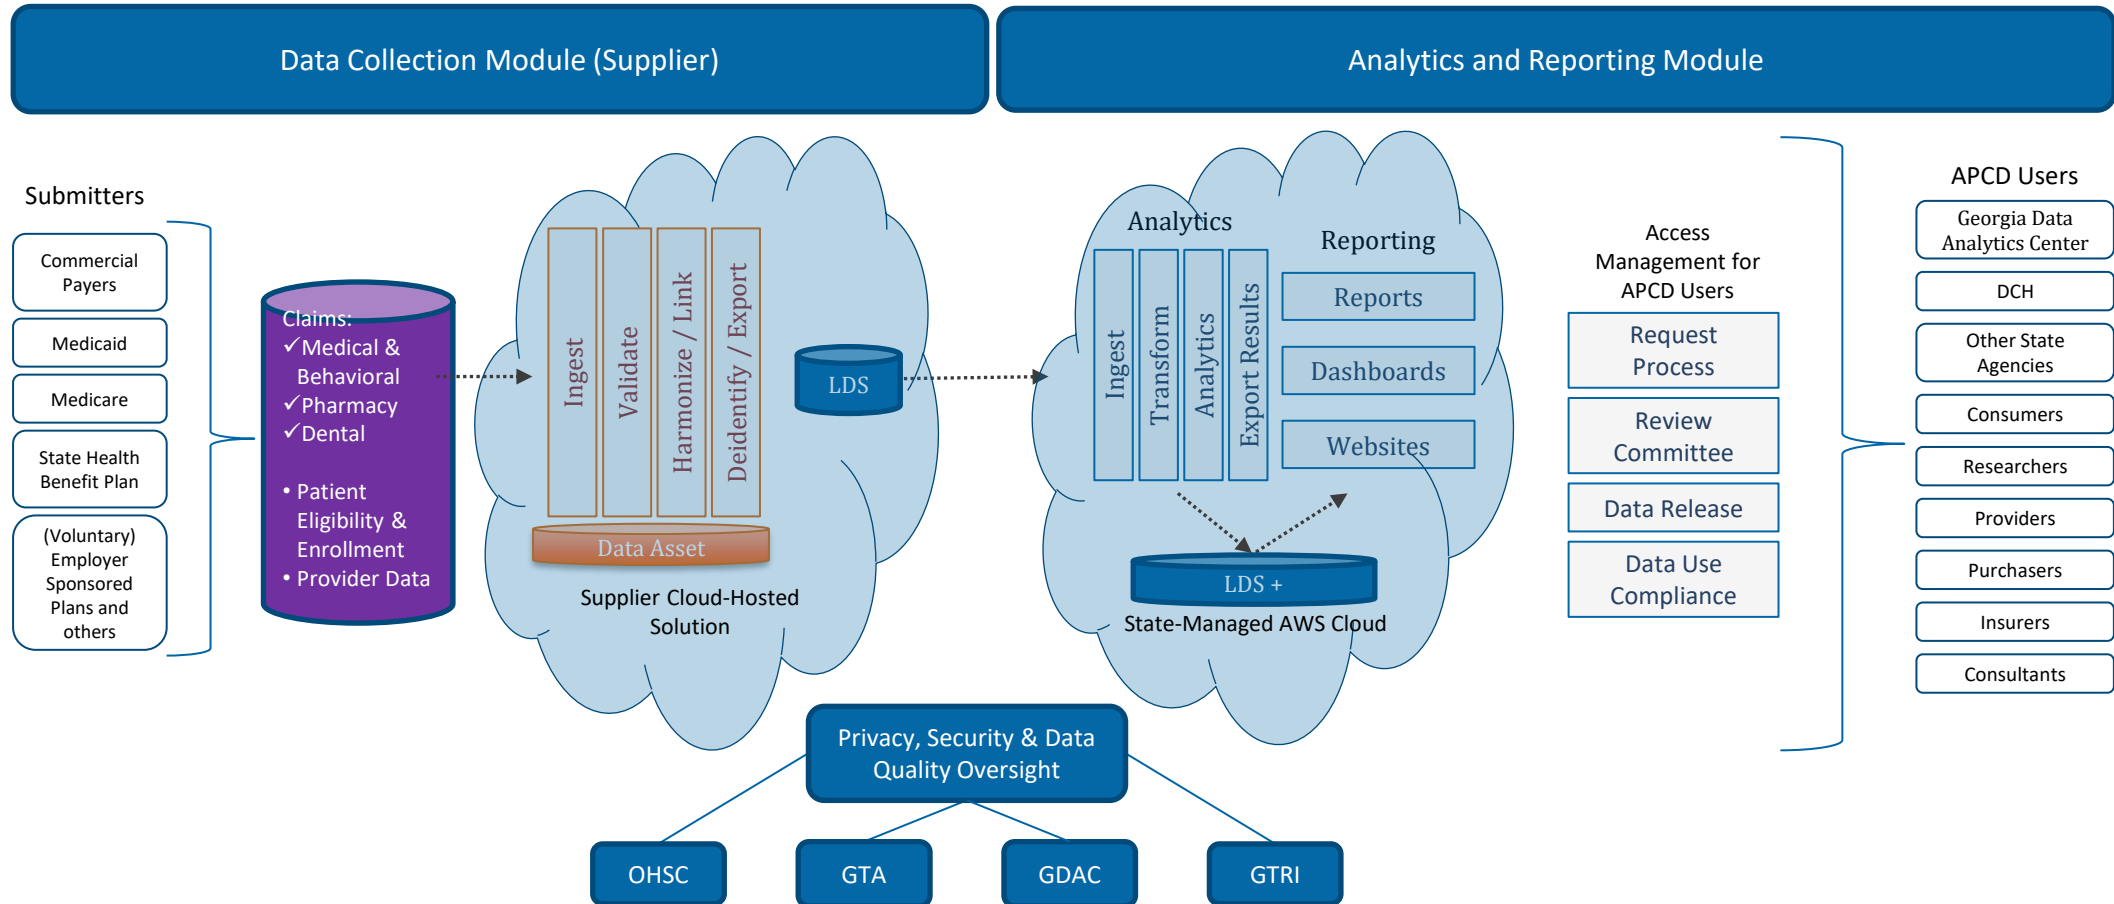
Data Collection Module (Supplier)

Analytics and Reporting Module

Submitters

Commercial Payers

Medicaid

Medicare

State Health Benefit Plan

(Voluntary) Employer Sponsored Plans and others

Claims:
✓Medical & Behavioral
✓Pharmacy
✓Dental

• Patient Eligibility & Enrollment
• Provider Data

Ingest

Validate

Harmonize / Link

Deidentify / Export

Data Asset

LDS

Supplier Cloud-Hosted Solution

Analytics

Reporting

Ingest

Transform

Analytics

Export Results

Reports

Dashboards

Websites

LDS +

State-Managed AWS Cloud

Access Management for APCD Users

Request Process

Review Committee

Data Release

Data Use Compliance

APCD Users

Georgia Data Analytics Center

DCH

Other State Agencies

Consumers

Researchers

Providers

Purchasers

Insurers

Consultants

Privacy, Security & Data Quality Oversight

OHSC

GTA

GDAC

GTRI